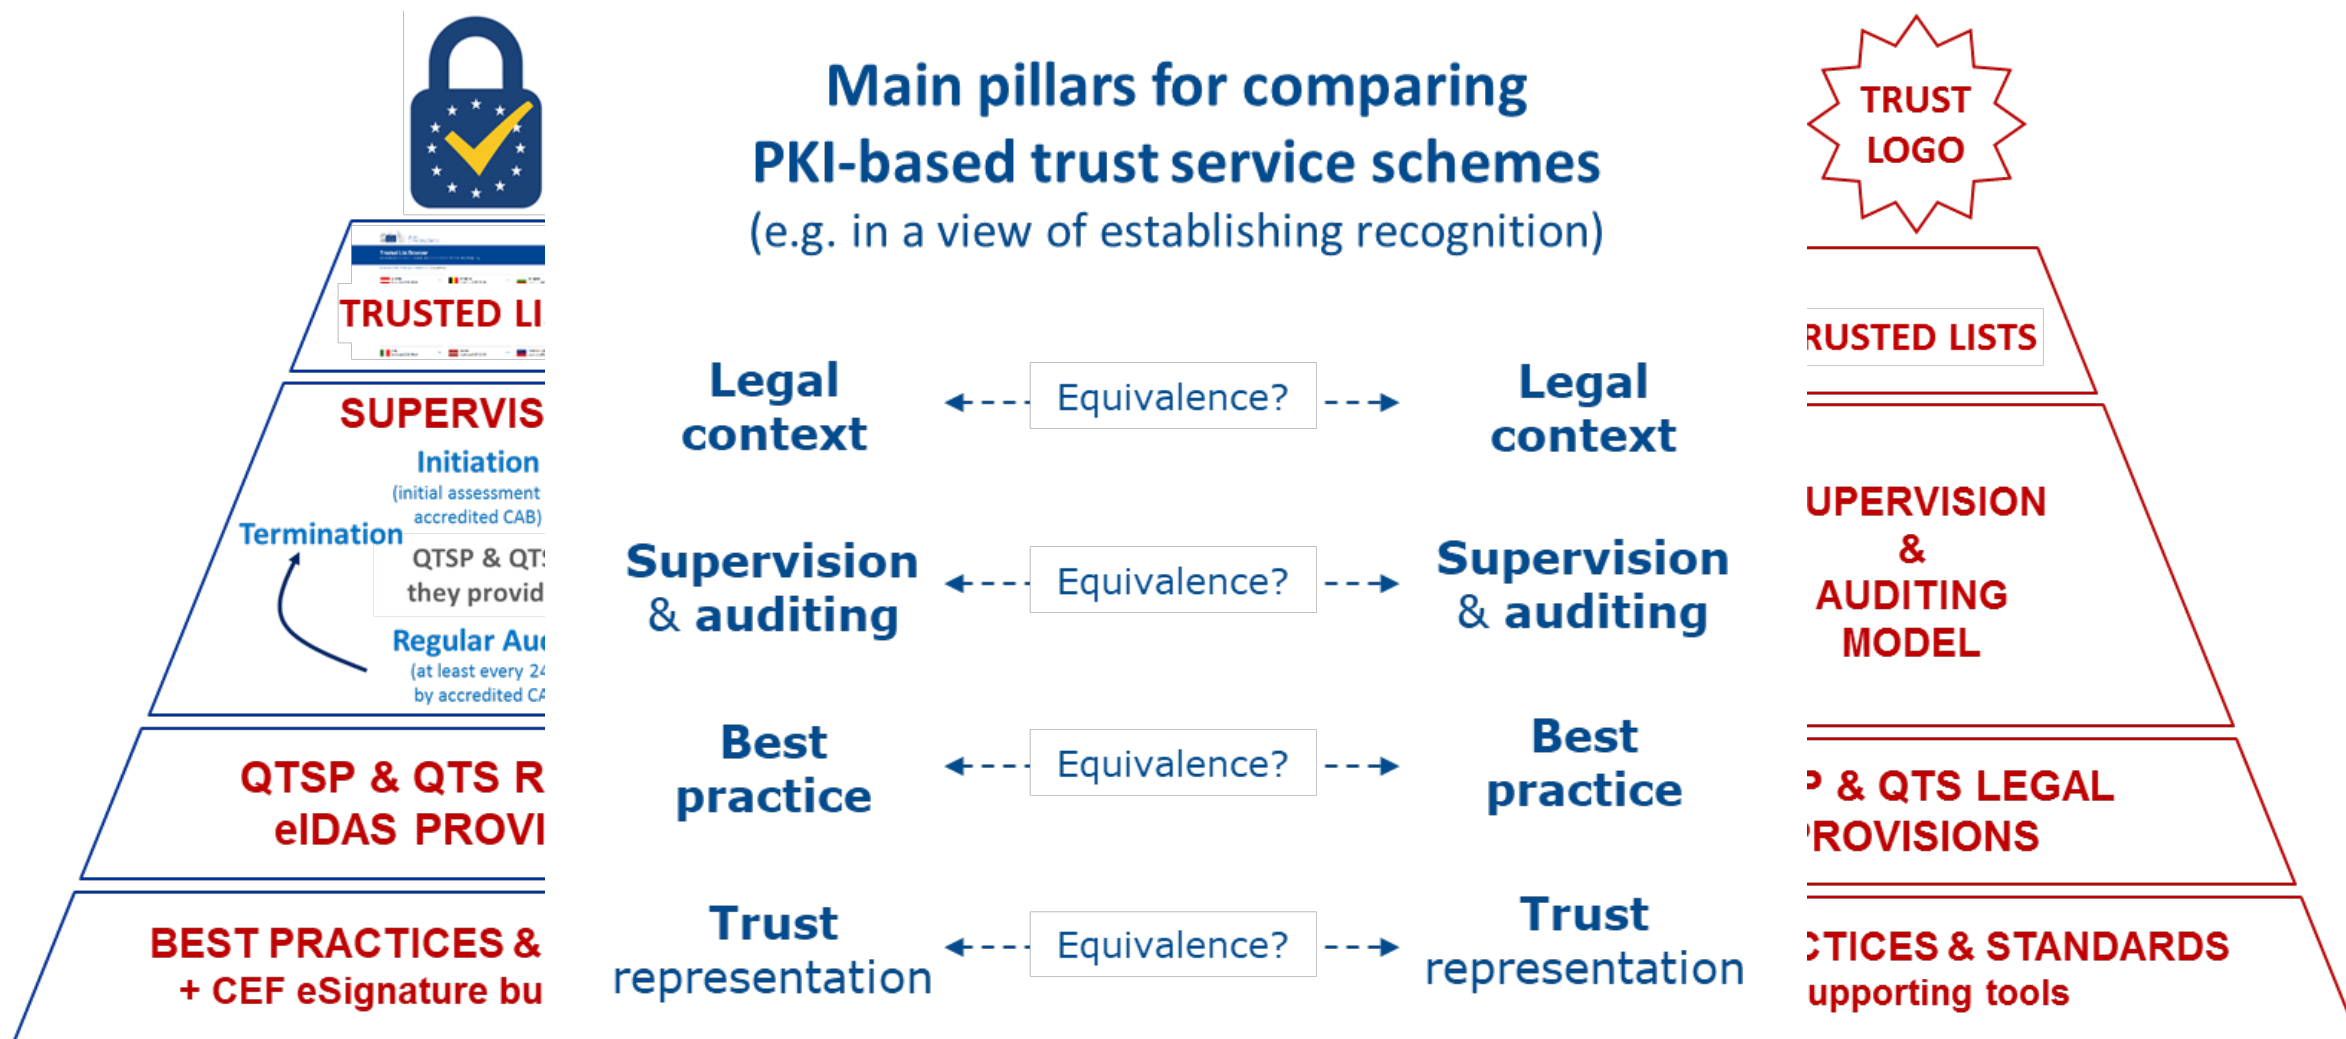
Main pillars for comparing
PKI-based trust service schemes
(e.g. in a view of establishing recognition)

TRUSTED LI

SUPERVIS

Initiation
(initial assessment
accredited CAB)

Termination

QTSP & QT
they provid

Regular Au
(at least every 2
by accredited C

QTSP & QTS R
eIDAS PROVI

BEST PRACTICES &
+ CEF eSignature bu

Legal context ← Equivalence? → Legal context

Supervision & auditing ← Equivalence? → Supervision & auditing

Best practice ← Equivalence? → Best practice

Trust representation ← Equivalence? → Trust representation

TRUST LOGO

RUSTED LISTS

UPERVISION
&
AUDITING
MODEL

P & QTS LEGAL
ROVISIONS

CTICES & STANDARDS
upporting tools